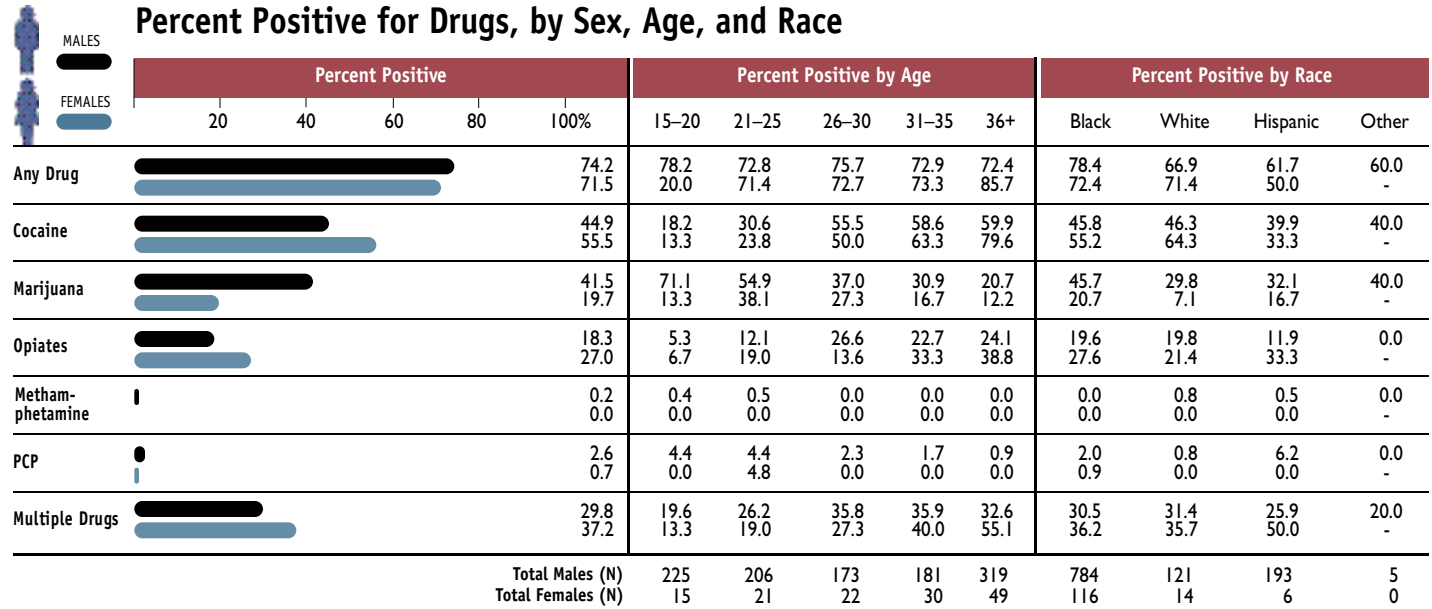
Percent Positive for Drugs, by Sex, Age, and Race

MALES

FEMALES

| | Percent Positive (20, 40, 60, 80, 100%) | 15–20 | 21–25 | 26–30 | 31–35 | 36+ | Black | White | Hispanic | Other |
|---|---|---|---|---|---|---|---|---|---|---|
| Any Drug | 74.2<br>71.5 | 78.2<br>20.0 | 72.8<br>71.4 | 75.7<br>72.7 | 72.9<br>73.3 | 72.4<br>85.7 | 78.4<br>72.4 | 66.9<br>71.4 | 61.7<br>50.0 | 60.0<br>- |
| Cocaine | 44.9<br>55.5 | 18.2<br>13.3 | 30.6<br>23.8 | 55.5<br>50.0 | 58.6<br>63.3 | 59.9<br>79.6 | 45.8<br>55.2 | 46.3<br>64.3 | 39.9<br>33.3 | 40.0<br>- |
| Marijuana | 41.5<br>19.7 | 71.1<br>13.3 | 54.9<br>38.1 | 37.0<br>27.3 | 30.9<br>16.7 | 20.7<br>12.2 | 45.7<br>20.7 | 29.8<br>7.1 | 32.1<br>16.7 | 40.0<br>- |
| Opiates | 18.3<br>27.0 | 5.3<br>6.7 | 12.1<br>19.0 | 26.6<br>13.6 | 22.7<br>33.3 | 24.1<br>38.8 | 19.6<br>27.6 | 19.8<br>21.4 | 11.9<br>33.3 | 0.0<br>- |
| Methamphetamine | 0.2<br>0.0 | 0.4<br>0.0 | 0.5<br>0.0 | 0.0<br>0.0 | 0.0<br>0.0 | 0.0<br>0.0 | 0.0<br>0.0 | 0.8<br>0.0 | 0.5<br>0.0 | 0.0<br>- |
| PCP | 2.6<br>0.7 | 4.4<br>0.0 | 4.4<br>4.8 | 2.3<br>0.0 | 1.7<br>0.0 | 0.9<br>0.0 | 2.0<br>0.9 | 0.8<br>0.0 | 6.2<br>0.0 | 0.0<br>- |
| Multiple Drugs | 29.8<br>37.2 | 19.6<br>13.3 | 26.2<br>19.0 | 35.8<br>27.3 | 35.9<br>40.0 | 32.6<br>55.1 | 30.5<br>36.2 | 31.4<br>35.7 | 25.9<br>50.0 | 20.0<br>- |
| Total Males (N)<br>Total Females (N) | | 225<br>15 | 206<br>21 | 173<br>22 | 181<br>30 | 319<br>49 | 784<br>116 | 121<br>14 | 193<br>6 | 5<br>0 |

Percent Positive by Age
Percent Positive by Race